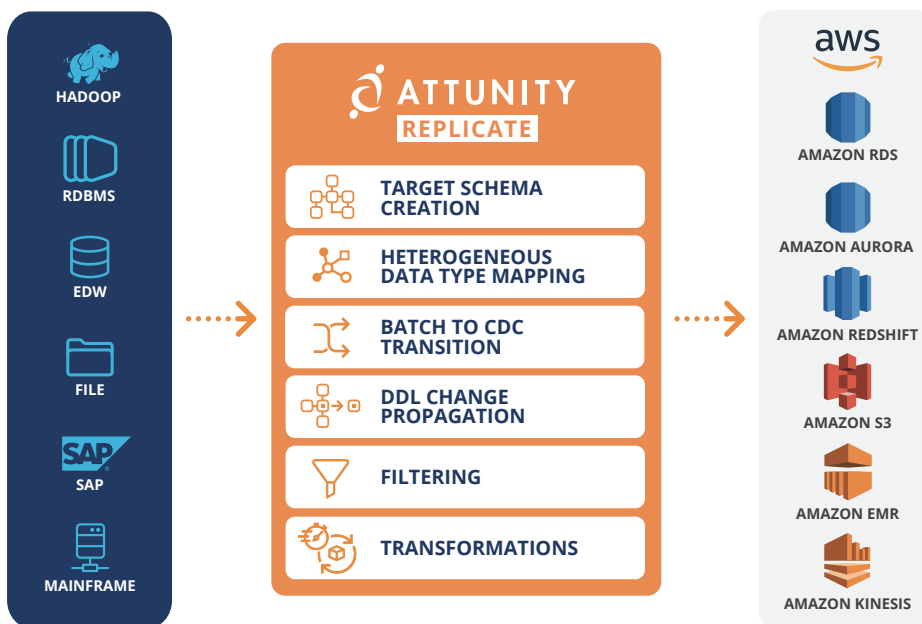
HADOOP

RDBMS

EDW

FILE

SAP

SAP

MAINFRAME

ATTUNITY

REPLICATE

TARGET SCHEMA CREATION

HETEROGENEOUS DATA TYPE MAPPING

BATCH TO CDC TRANSITION

DDL CHANGE PROPAGATION

FILTERING

TRANSFORMATIONS

aws

AMAZON RDS

AMAZON AURORA

AMAZON REDSHIFT

AMAZON S3

AMAZON EMR

AMAZON KINESIS